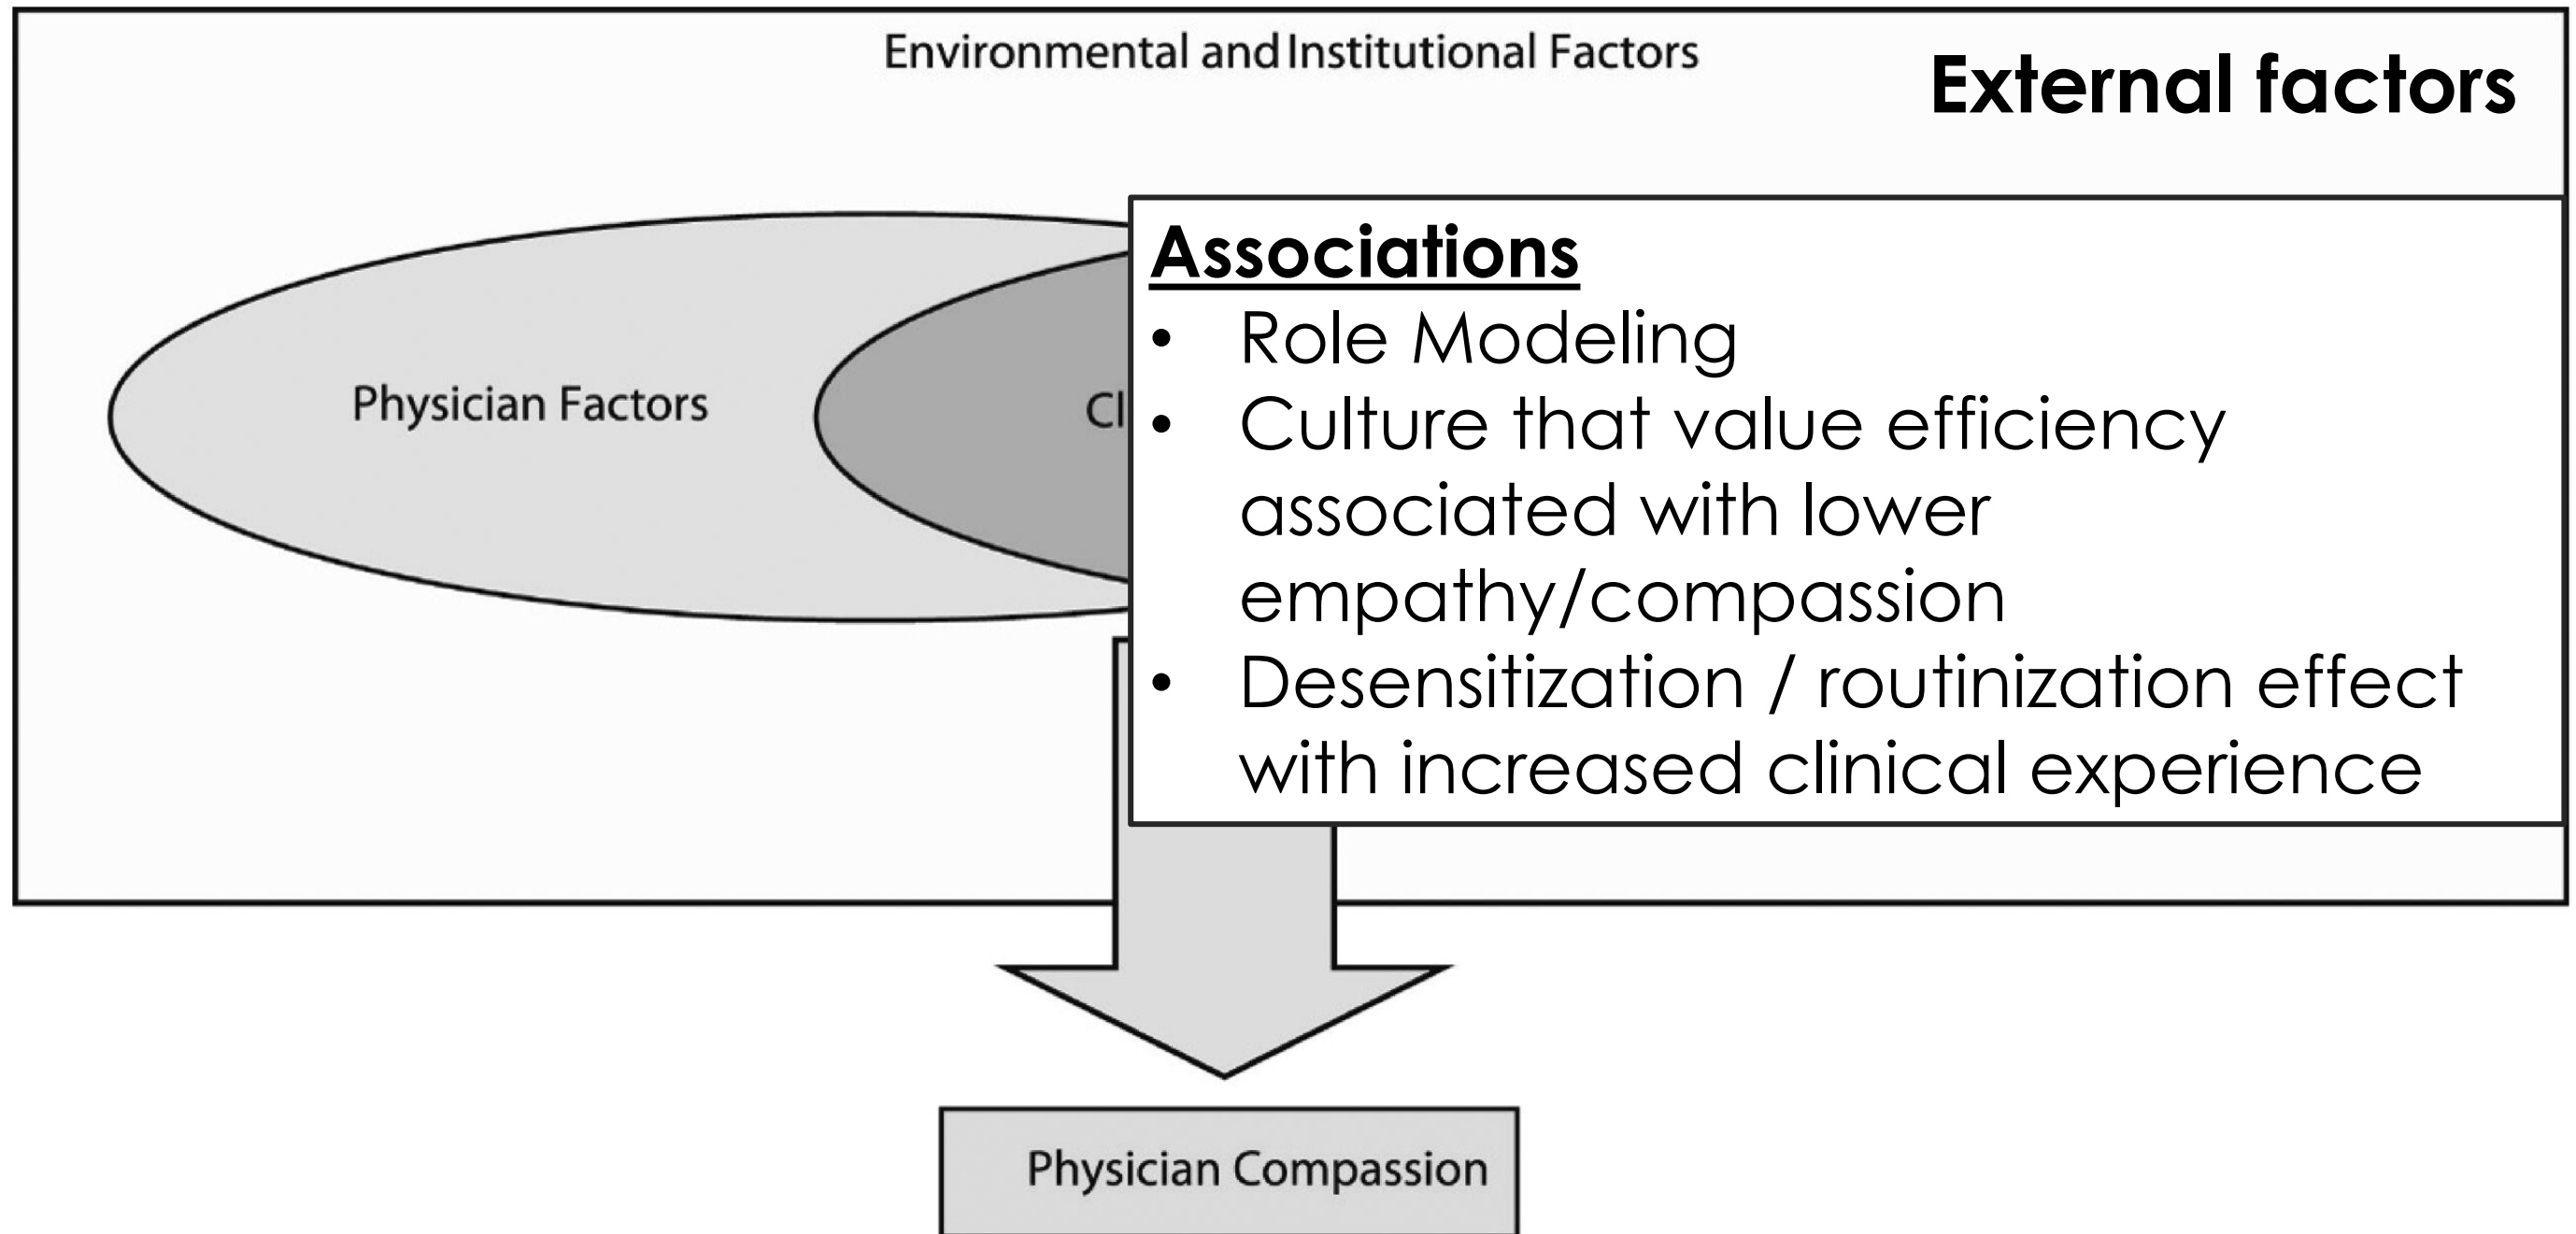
Environmental and Institutional Factors

External factors

Physician Factors

Cl

Associations
• Role Modeling
• Culture that value efficiency associated with lower empathy/compassion
• Desensitization / routinization effect with increased clinical experience

Physician Compassion